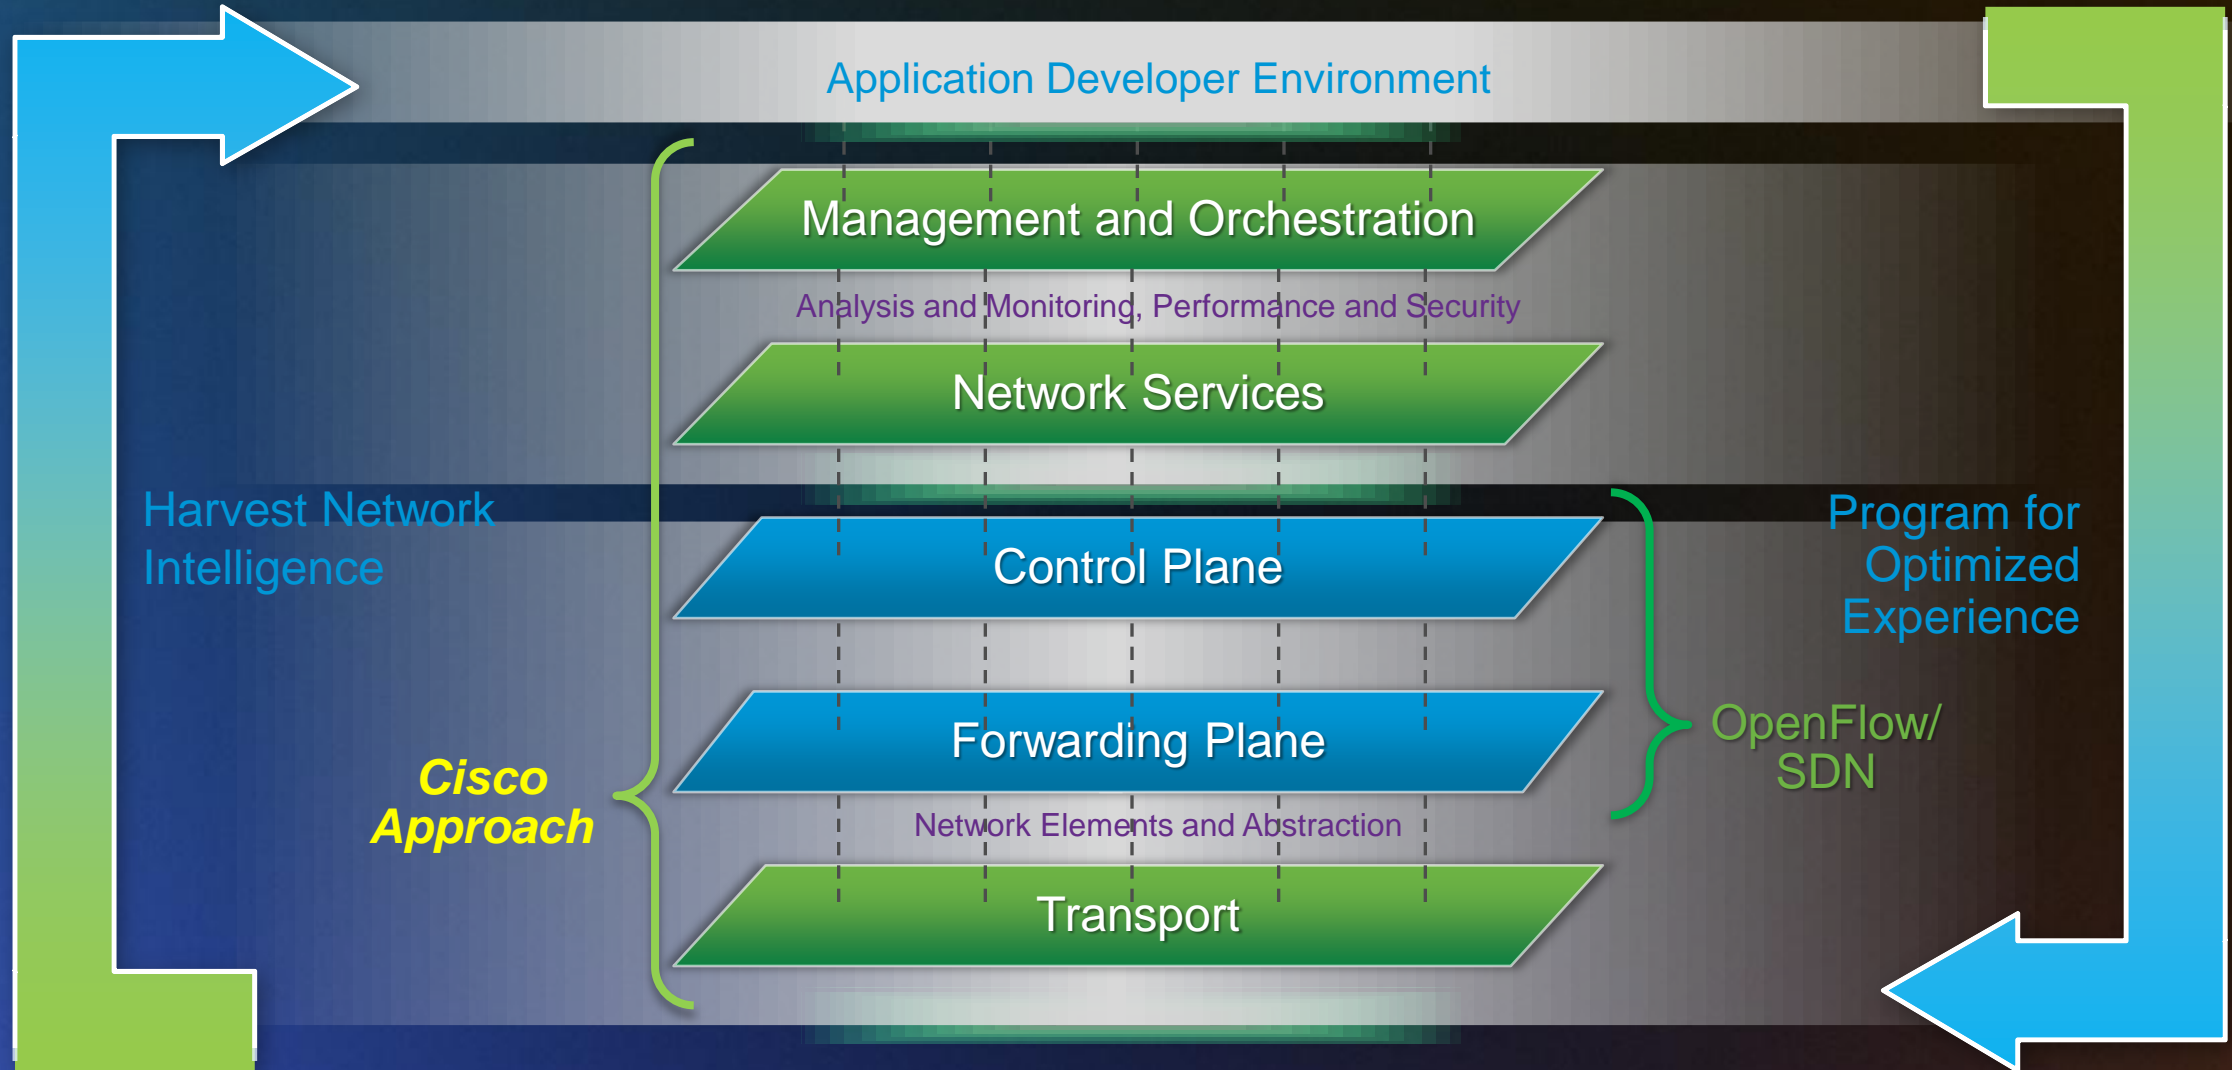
Application Developer Environment

Management and Orchestration

Analysis and Monitoring, Performance and Security

Network Services

Harvest Network Intelligence

Control Plane

Program for Optimized Experience

Forwarding Plane

OpenFlow/ SDN

Cisco Approach

Network Elements and Abstraction

Transport